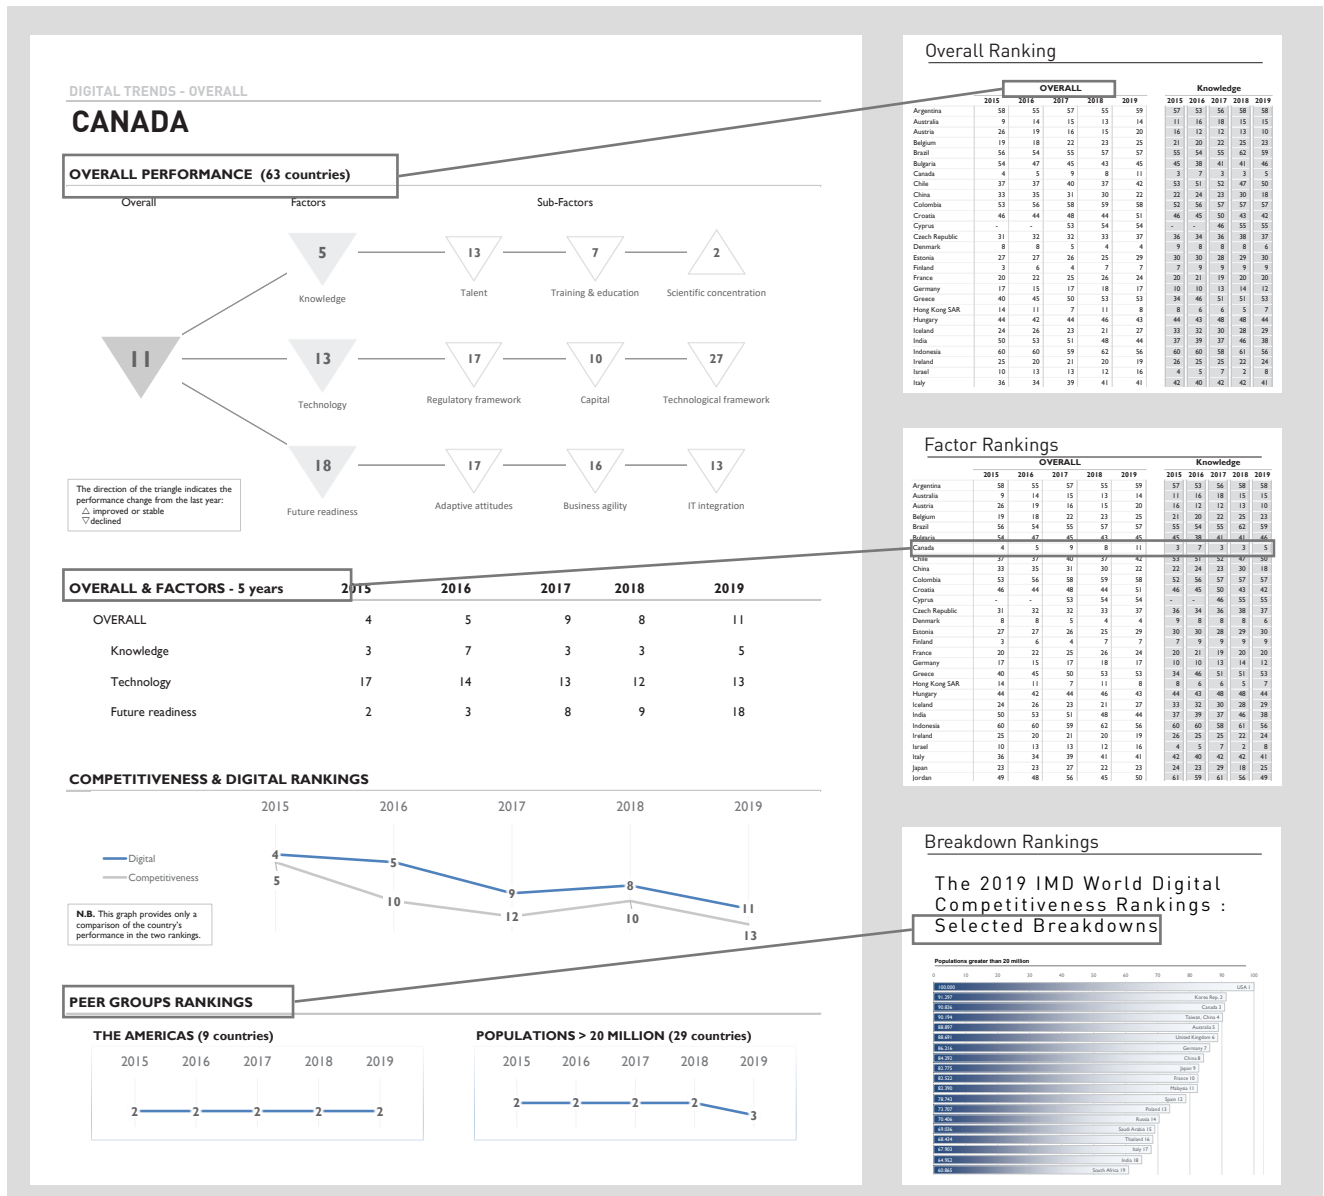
DIGITAL TRENDS - OVERALL

CANADA

OVERALL PERFORMANCE (63 countries)

Overall | Factors | Sub-Factors

11

5 Knowledge | 13 Talent | 7 Training & education | 2 Scientific concentration

13 Technology | 17 Regulatory framework | 10 Capital | 27 Technological framework

18 Future readiness | 17 Adaptive attitudes | 16 Business agility | 13 IT integration

The direction of the triangle indicates the performance change from the last year:
△ improved or stable
▽ declined

OVERALL & FACTORS - 5 years

| | 2015 | 2016 | 2017 | 2018 | 2019 |
|---|---|---|---|---|---|
| OVERALL | 4 | 5 | 9 | 8 | 11 |
| Knowledge | 3 | 7 | 3 | 3 | 5 |
| Technology | 17 | 14 | 13 | 12 | 13 |
| Future readiness | 2 | 3 | 8 | 9 | 18 |

COMPETITIVENESS & DIGITAL RANKINGS

2015 2016 2017 2018 2019

Digital
Competitiveness

4 5 9 8 11
5 10 12 10 13

N.B. This graph provides only a comparison of the country's performance in the two rankings.

PEER GROUPS RANKINGS

THE AMERICAS (9 countries)

2015 2016 2017 2018 2019
2 2 2 2 2

POPULATIONS > 20 MILLION (29 countries)

2015 2016 2017 2018 2019
2 2 2 2 3

Overall Ranking

OVERALL | Knowledge

Factor Rankings

OVERALL | Knowledge

Breakdown Rankings

The 2019 IMD World Digital Competitiveness Rankings : Selected Breakdowns

Populations greater than 20 million